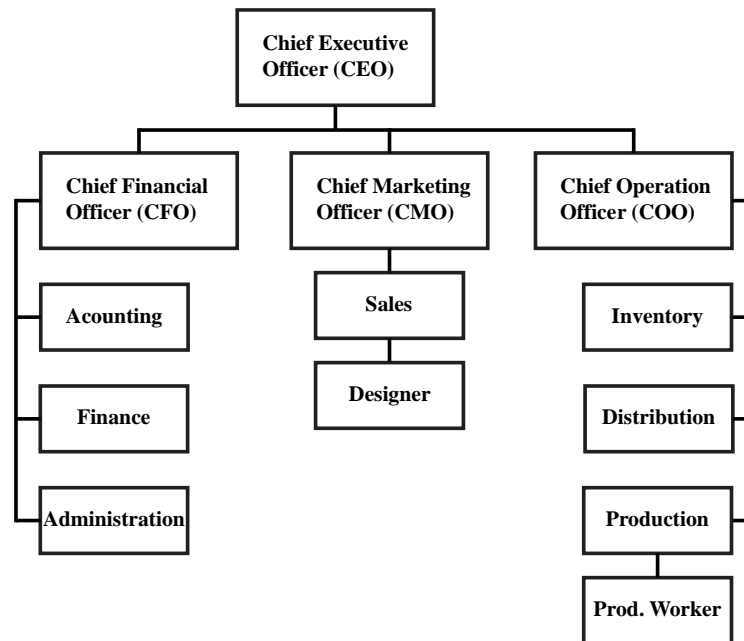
Chief Executive Officer (CEO)

Chief Financial Officer (CFO)

Chief Marketing Officer (CMO)

Chief Operation Officer (COO)

Acounting

Finance

Administration

Sales

Designer

Inventory

Distribution

Production

Prod. Worker